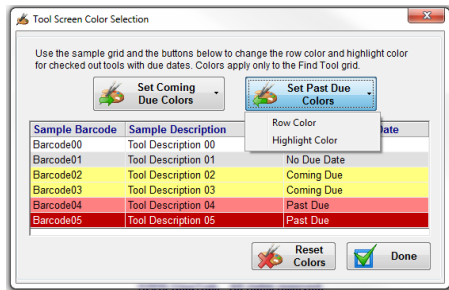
Tool Screen Color Selection

Use the sample grid and the buttons below to change the row color and highlight color for checked out tools with due dates. Colors apply only to the Find Tool grid.

Set Coming Due Colors

Set Past Due Colors

Row Color
Highlight Color

| Sample Barcode | Sample Description | Date |
|---|---|---|
| Barcode00 | Tool Description 00 | |
| Barcode01 | Tool Description 01 | No Due Date |
| Barcode02 | Tool Description 02 | Coming Due |
| Barcode03 | Tool Description 03 | Coming Due |
| Barcode04 | Tool Description 04 | Past Due |
| Barcode05 | Tool Description 05 | Past Due |

Reset Colors

Done